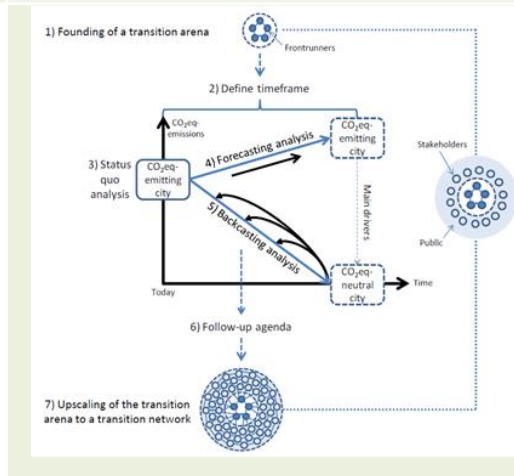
1) Founding of a transition arena

Frontrunners

2) Define timeframe

$CO_2eq$-emissions

$CO_2eq$-emitting city

Stakeholders

4) Forecasting analysis

3) Status quo analysis

$CO_2eq$-emitting city

Main drivers

5) Backcasting analysis

Public

$CO_2eq$-neutral city

Time

Today

6) Follow-up agenda

7) Upscaling of the transition arena to a transition network